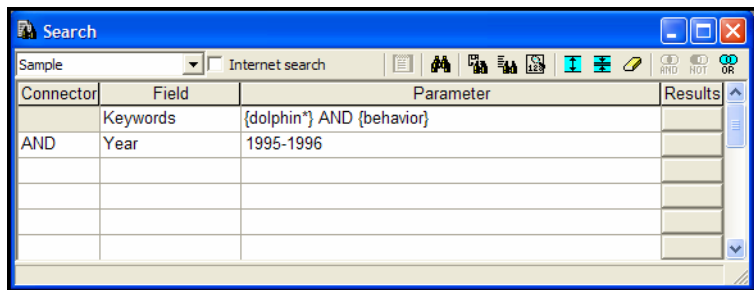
Search

Sample
Internet search

AND NOT OR

| Connector | Field | Parameter | Results |
|---|---|---|---|
| | Keywords | {dolphin*} AND {behavior} | |
| AND | Year | 1995-1996 | |
| | | | |
| | | | |
| | | | |
| | | | |